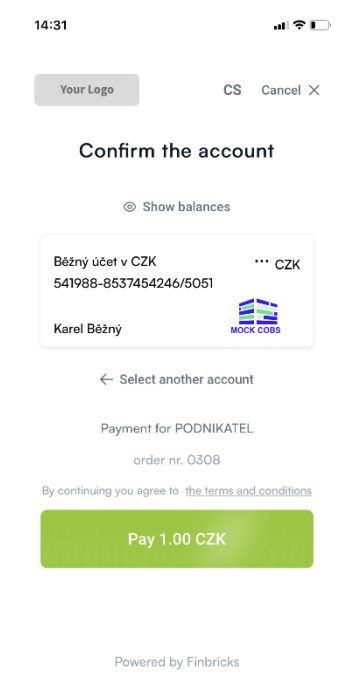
14:31

Your Logo

CS Cancel ✕

Confirm the account

Show balances

Běžný účet v CZK
541988-8537454246/5051

••• CZK

Karel Běžný

MOCK COBS

← Select another account

Payment for PODNIKATEL

order nr. 0308

By continuing you agree to the terms and conditions

Pay 1.00 CZK

Powered by Finbricks